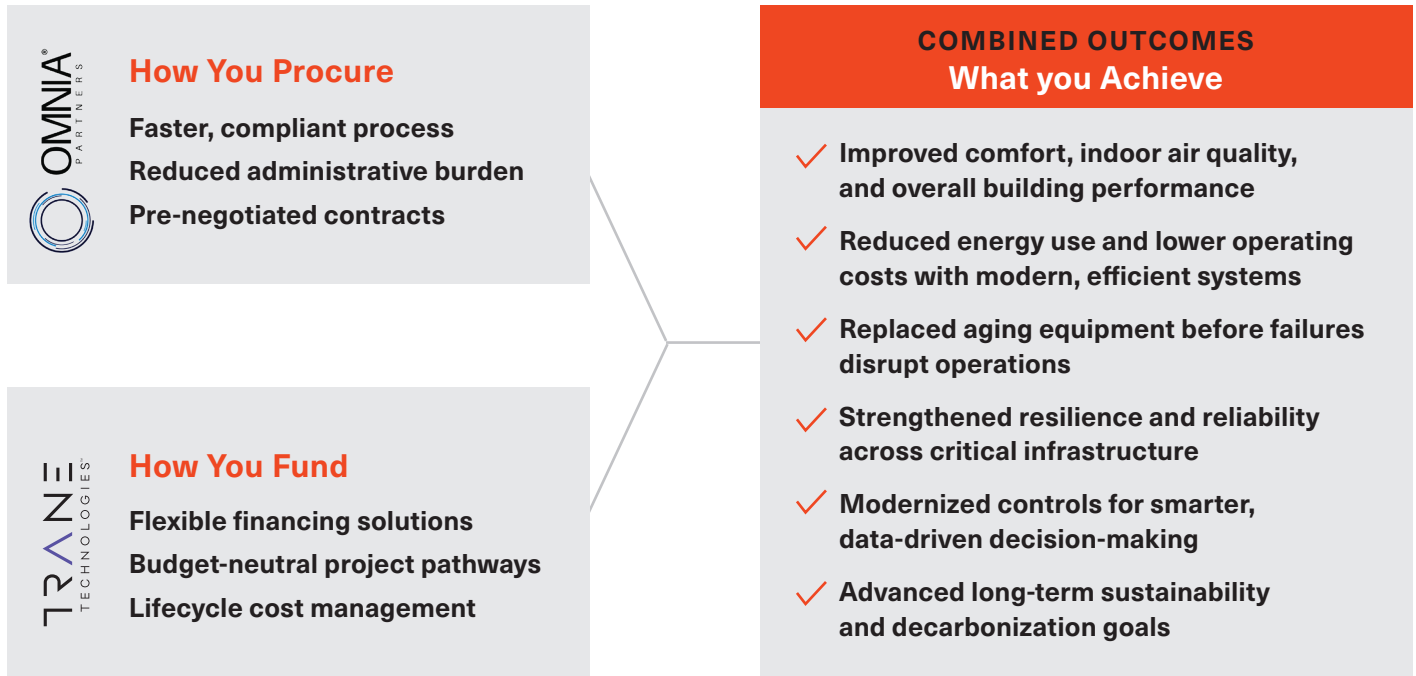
OMNIA® PARTNERS

How You Procure

Faster, compliant process

Reduced administrative burden

Pre-negotiated contracts

TRANE TECHNOLOGIES™

How You Fund

Flexible financing solutions

Budget-neutral project pathways

Lifecycle cost management

COMBINED OUTCOMES
What you Achieve

✓ Improved comfort, indoor air quality, and overall building performance

✓ Reduced energy use and lower operating costs with modern, efficient systems

✓ Replaced aging equipment before failures disrupt operations

✓ Strengthened resilience and reliability across critical infrastructure

✓ Modernized controls for smarter, data-driven decision-making

✓ Advanced long-term sustainability and decarbonization goals